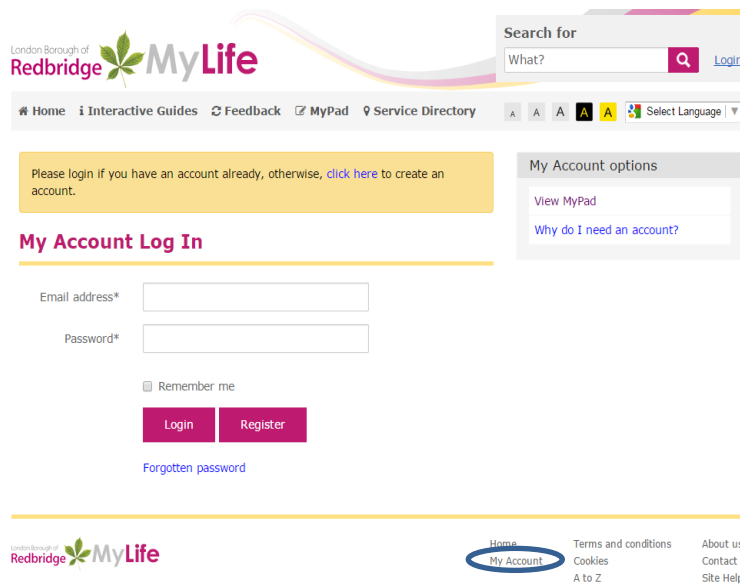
London Borough of Redbridge MyLife

Search for

What?

Login

Home Interactive Guides Feedback MyPad Service Directory

A A A A A

Select Language

Please login if you have an account already, otherwise, click here to create an account.

My Account Log In

Email address*

Password*

Remember me

Login Register

Forgotten password

My Account options

View MyPad

Why do I need an account?

London Borough of Redbridge MyLife

Home
My Account

Terms and conditions
Cookies
A to Z

About us
Contact
Site Help